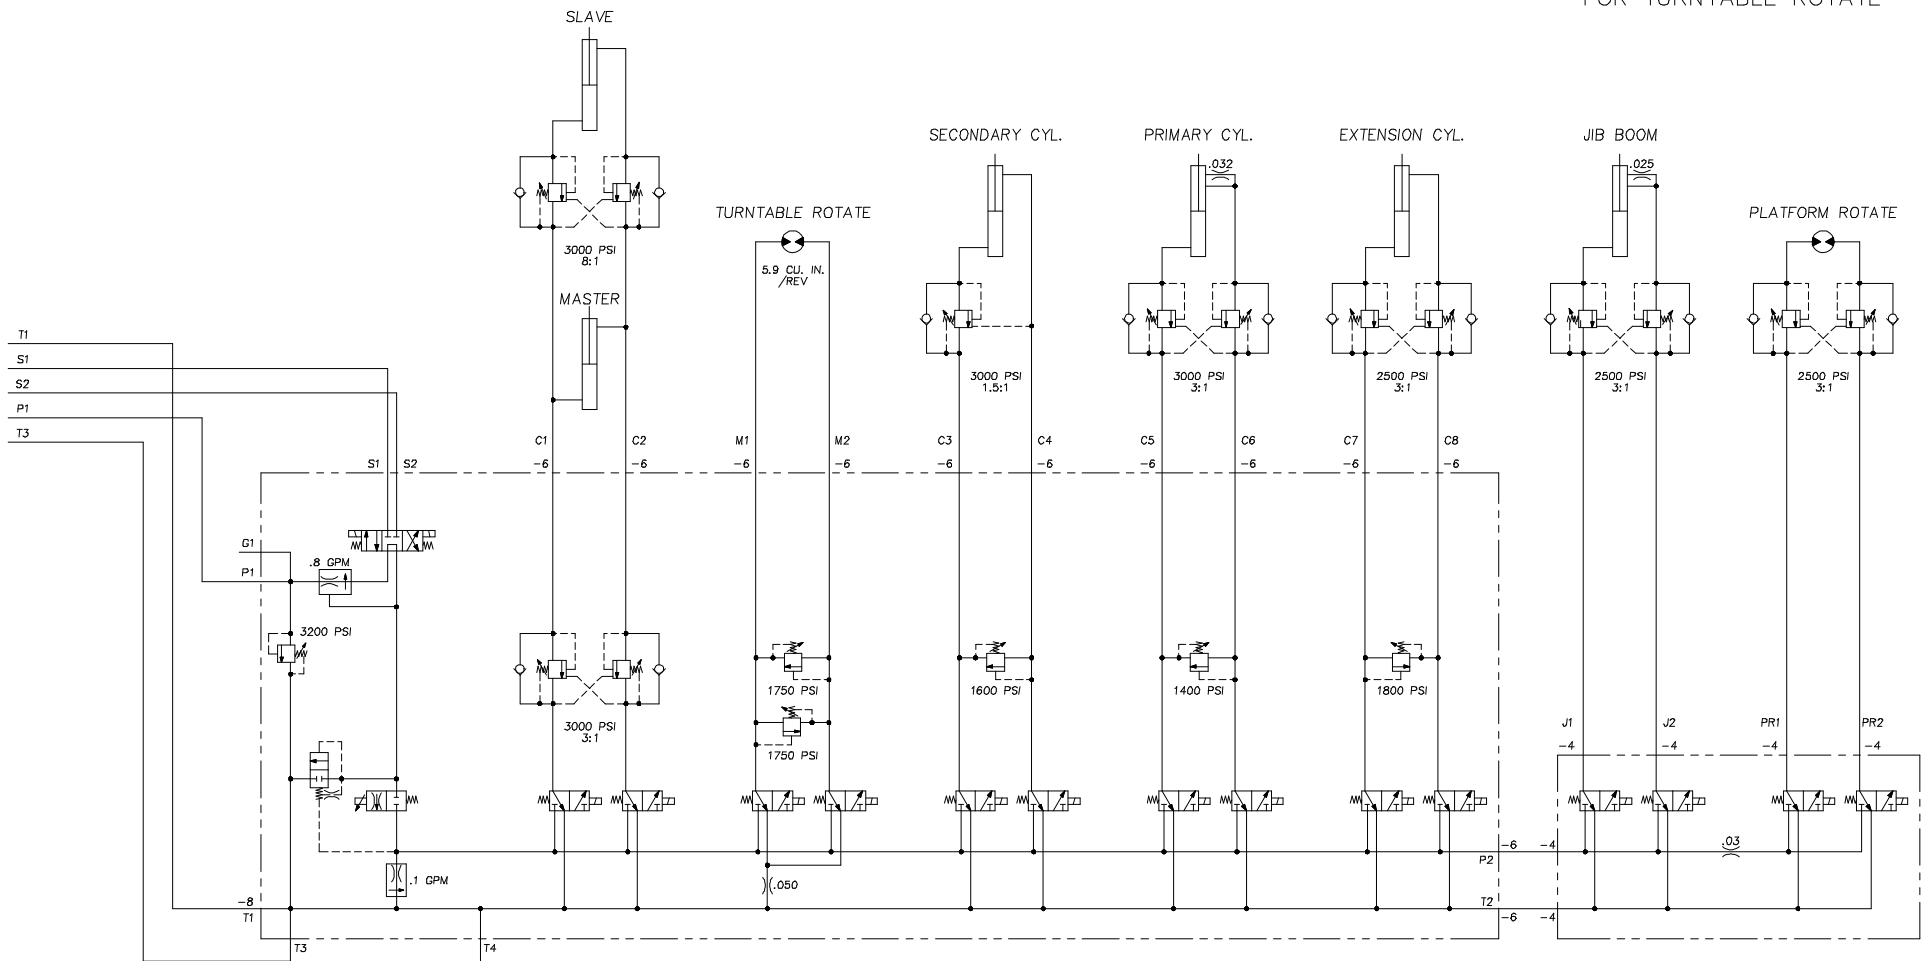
FOR TURNTABLE ROTATE

SLAVE

3000 PSI
8:1

MASTER

TURNTABLE ROTATE

5.9 CU. IN. /REV

SECONDARY CYL.

3000 PSI
1.5:1

PRIMARY CYL.

.032

3000 PSI
3:1

EXTENSION CYL.

2500 PSI
3:1

JIB BOOM

.025

2500 PSI
3:1

PLATFORM ROTATE

2500 PSI
3:1

T1
S1
S2
P1
T3

S1 S2

C1 C2 M1 M2 C3 C4 C5 C6 C7 C8
−6 −6 −6 −6 −6 −6 −6 −6 −6 −6

G1
P1
.8 GPM

3200 PSI

3000 PSI
3:1

1750 PSI
1750 PSI

1600 PSI

1400 PSI

1800 PSI

J1 J2 PR1 PR2
−4 −4 −4 −4

−6 −4
P2

.03

.1 GPM

.050

−8
T1

T2
−6 −4

T3
T4